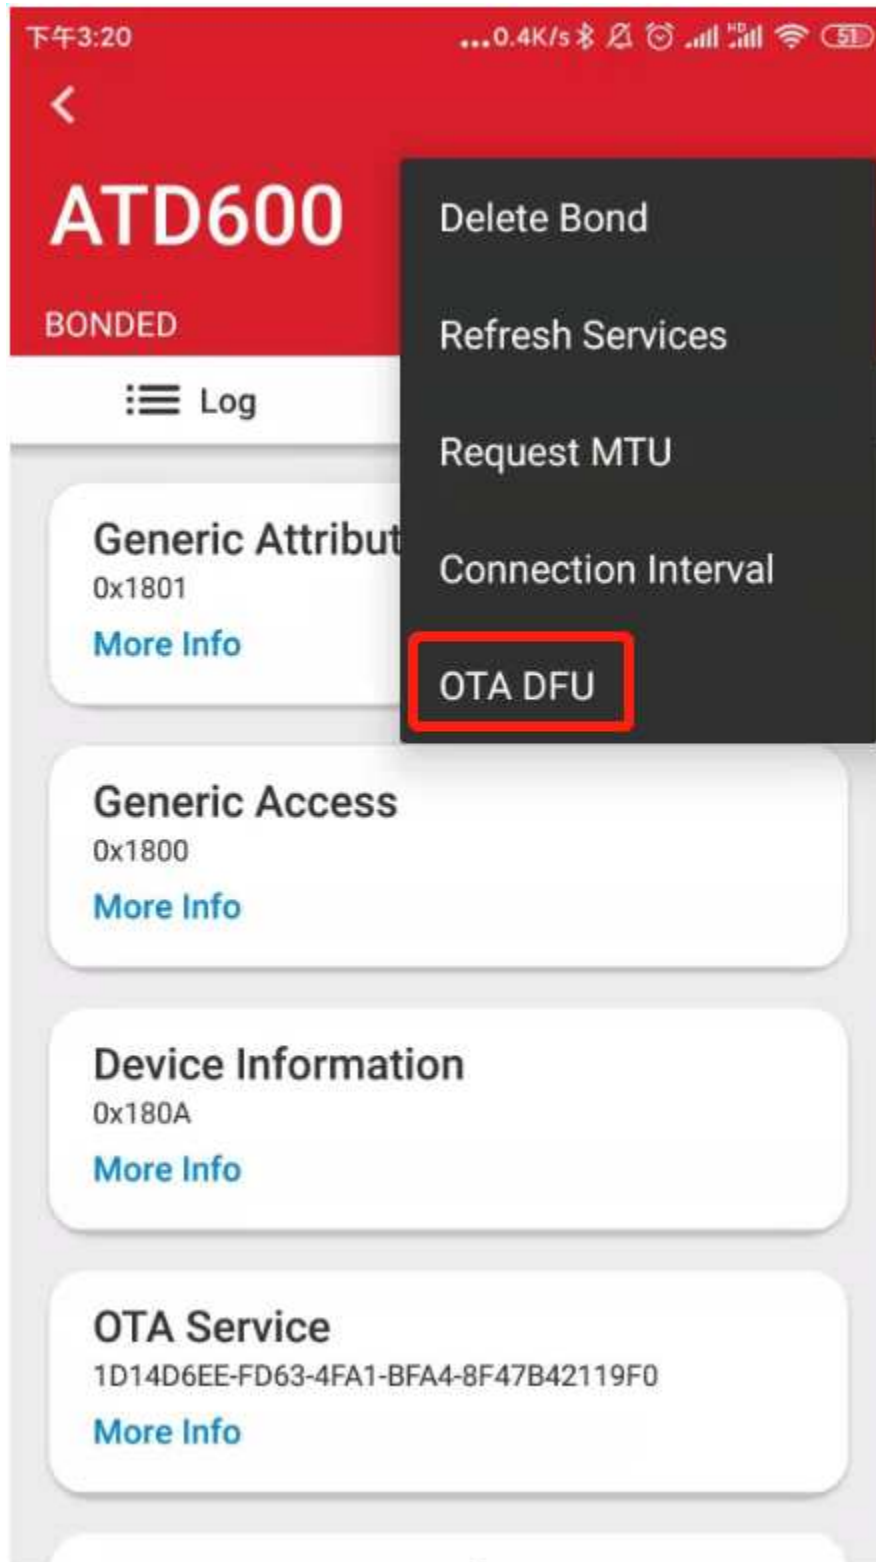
下午3:20 ...0.4K/s 51

ATD600
BONDED

Log

Delete Bond
Refresh Services
Request MTU
Connection Interval
OTA DFU

Generic Attribut
0x1801
More Info

Generic Access
0x1800
More Info

Device Information
0x180A
More Info

OTA Service
1D14D6EE-FD63-4FA1-BFA4-8F47B42119F0
More Info